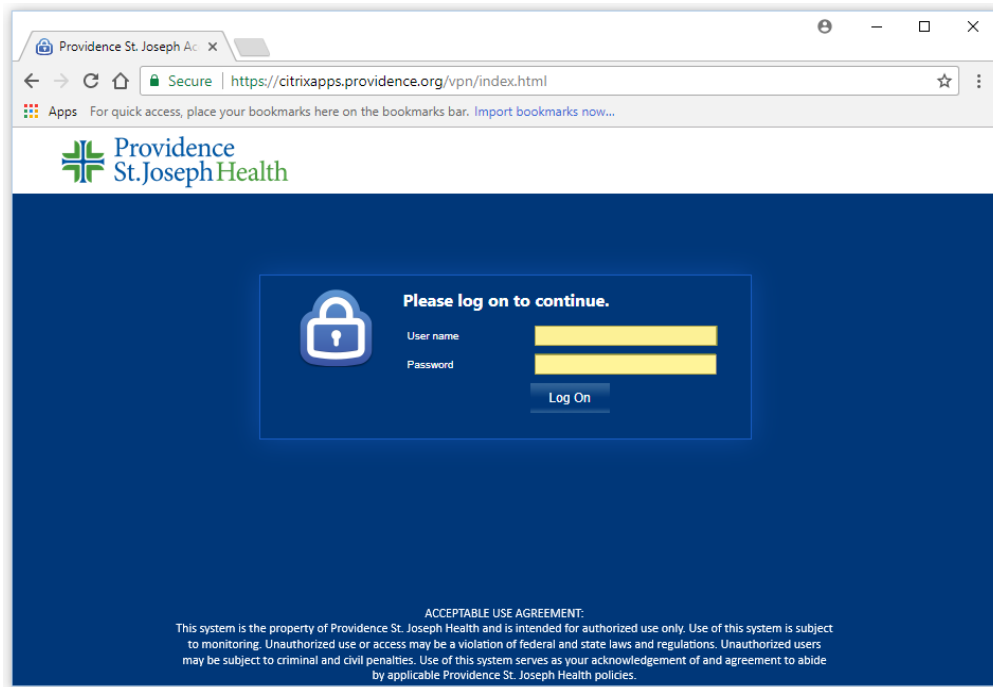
Providence St. Joseph Ac ×

Secure | https://citrixapps.providence.org/vpn/index.html

Apps For quick access, place your bookmarks here on the bookmarks bar. Import bookmarks now...

Providence St.Joseph Health

Please log on to continue.

User name

Password

Log On

ACCEPTABLE USE AGREEMENT:
This system is the property of Providence St. Joseph Health and is intended for authorized use only. Use of this system is subject to monitoring. Unauthorized use or access may be a violation of federal and state laws and regulations. Unauthorized users may be subject to criminal and civil penalties. Use of this system serves as your acknowledgement of and agreement to abide by applicable Providence St. Joseph Health policies.